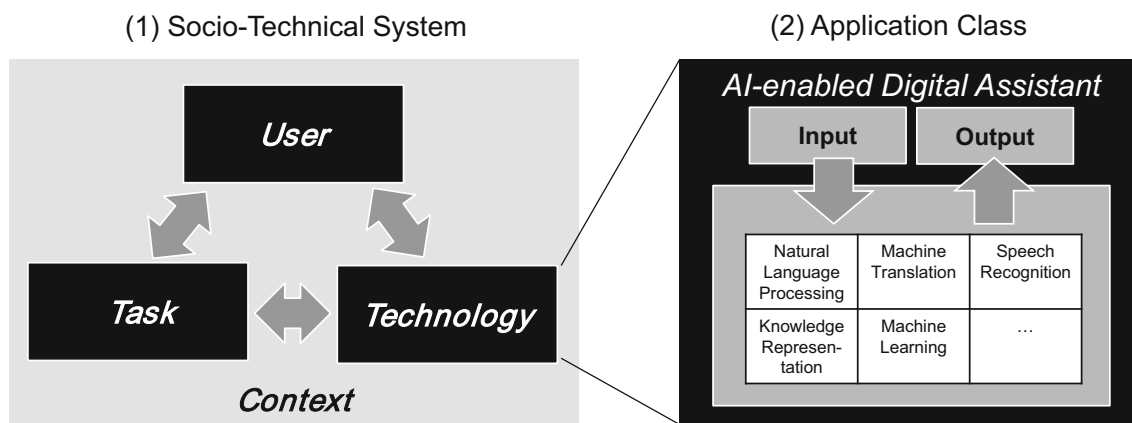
(1) Socio-Technical System

User

Task

Technology

Context

(2) Application Class

AI-enabled Digital Assistant

Input

Output

| Natural Language Processing | Machine Translation | Speech Recognition |
|---|---|---|
| Knowledge Representation | Machine Learning | … |